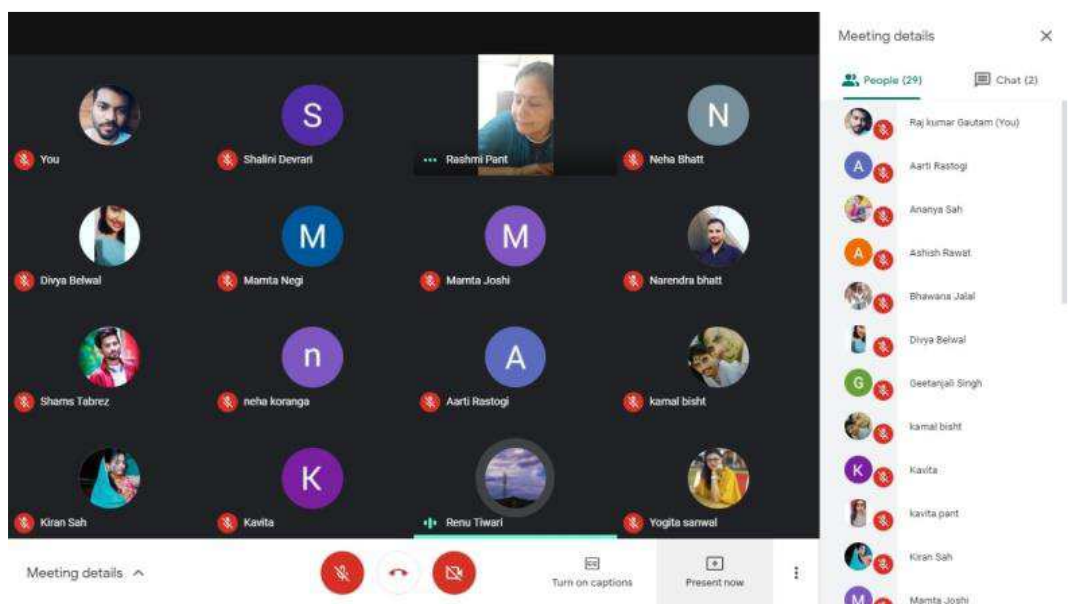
You

S
Shalini Devrari

Rashmi Pant

N
Neha Bhatt

Divya Belwal

M
Mamta Negi

M
Mamta Joshi

Narendra bhatt

Shams Tabrez

n
neha koranga

A
Aarti Rastogi

kamal bisht

Kiran Sah

K
Kavita

Renu Tiwari

Yogita sanwal

Meeting details

Turn on captions

Present now

Meeting details

People (29)

Chat (2)

Raj kumar Gautam (You)

A
Aarti Rastogi

Ananya Sah

A
Ashish Rawat

Bhawana Jalal

Divya Belwal

G
Geetanjali Singh

kamal bisht

K
Kavita

kavita pant

Kiran Sah

M
Mamta Joshi